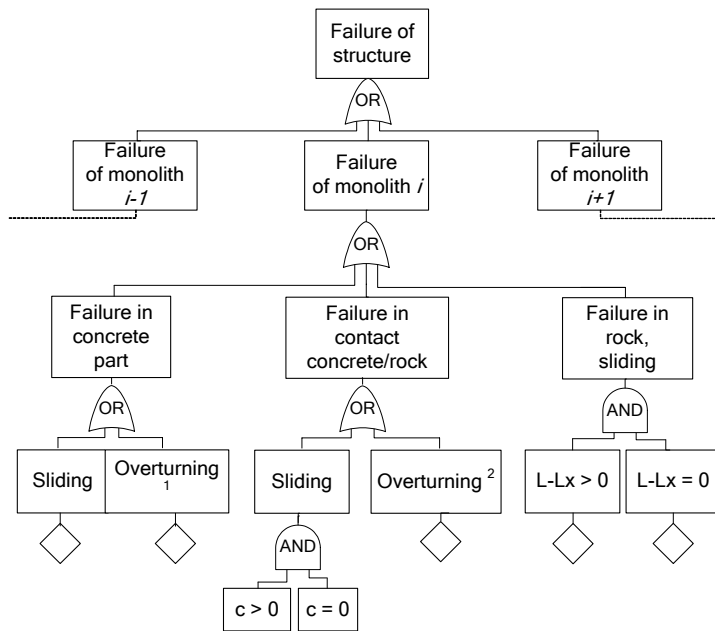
Failure of structure

OR

Failure of monolith *i-1*

Failure of monolith *i*

Failure of monolith *i+1*

OR

Failure in concrete part

Failure in contact concrete/rock

Failure in rock, sliding

OR

OR

AND

Sliding

Overturning $_1$

Sliding

Overturning $^2$

L-Lx > 0

L-Lx = 0

AND

c > 0

c = 0